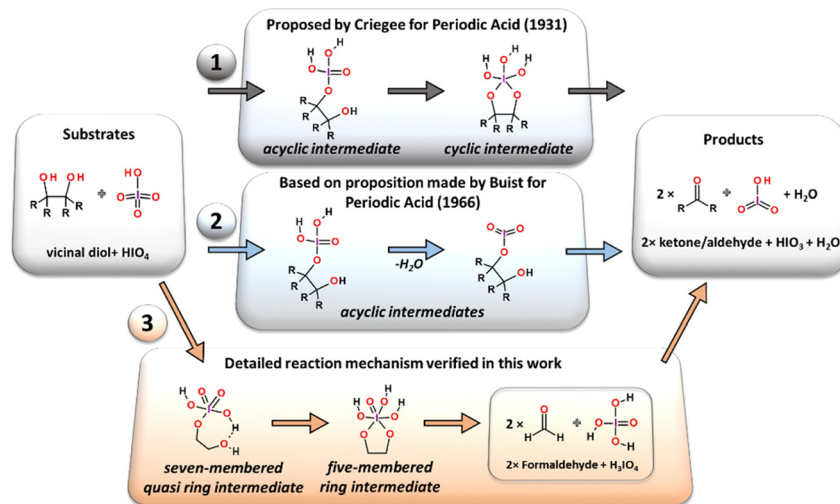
Proposed by Criegee for Periodic Acid (1931)

1

acyclic intermediate

cyclic intermediate

Substrates

vicinal diol+ HIO$_4$

Products

2 × + + H$_2$O

2× ketone/aldehyde + HIO$_3$ + H$_2$O

Based on proposition made by Buist for Periodic Acid (1966)

2

-H$_2$O

acyclic intermediates

3

Detailed reaction mechanism verified in this work

seven-membered quasi ring intermediate

five-membered ring intermediate

2 × +

2× Formaldehyde + H$_3$IO$_4$